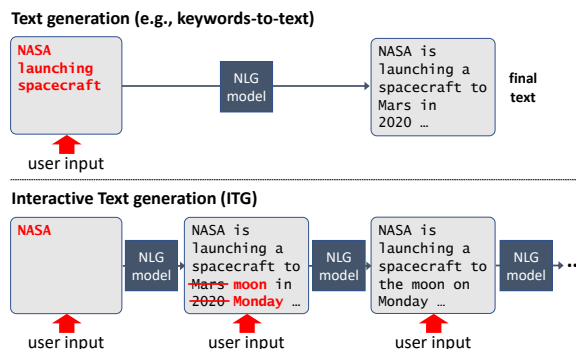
Text generation (e.g., keywords-to-text)

NASA launching spacecraft

user input

NLG model

NASA is launching a spacecraft to Mars in 2020 …

final text

Interactive Text generation (ITG)

NASA

user input

NLG model

NASA is launching a spacecraft to ~~Mars~~ moon in ~~2020~~ Monday …

user input

NLG model

NASA is launching a spacecraft to the moon on Monday …

user input

NLG model …